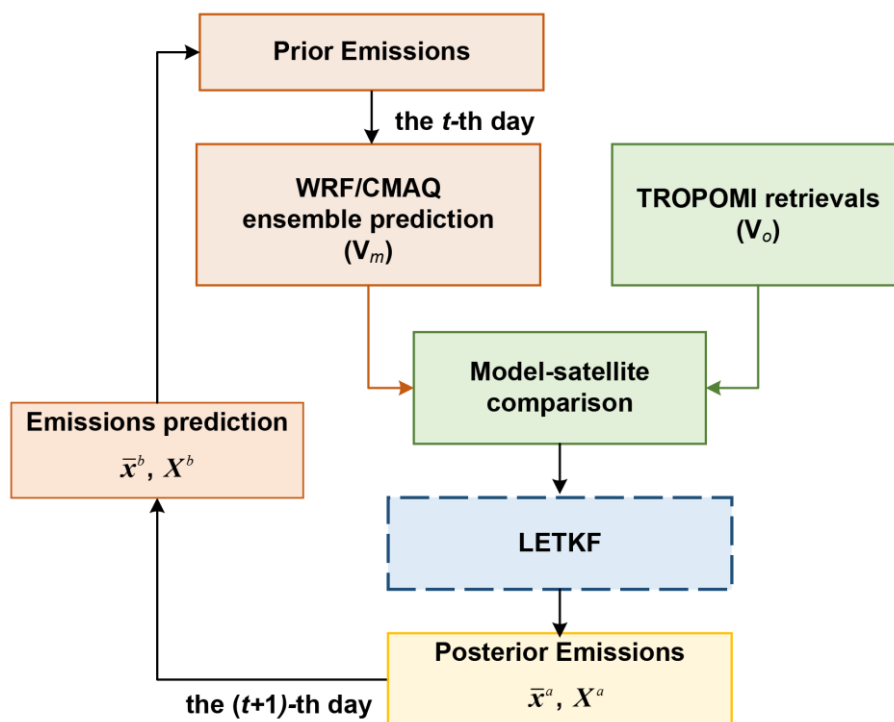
Prior Emissions

the $t$-th day

WRF/CMAQ ensemble prediction ($V_m$)

TROPOMI retrievals ($V_o$)

Model-satellite comparison

Emissions prediction
$\bar{x}^b$, $X^b$

LETKF

Posterior Emissions
$\bar{x}^a$, $X^a$

the ($t$+1)-th day